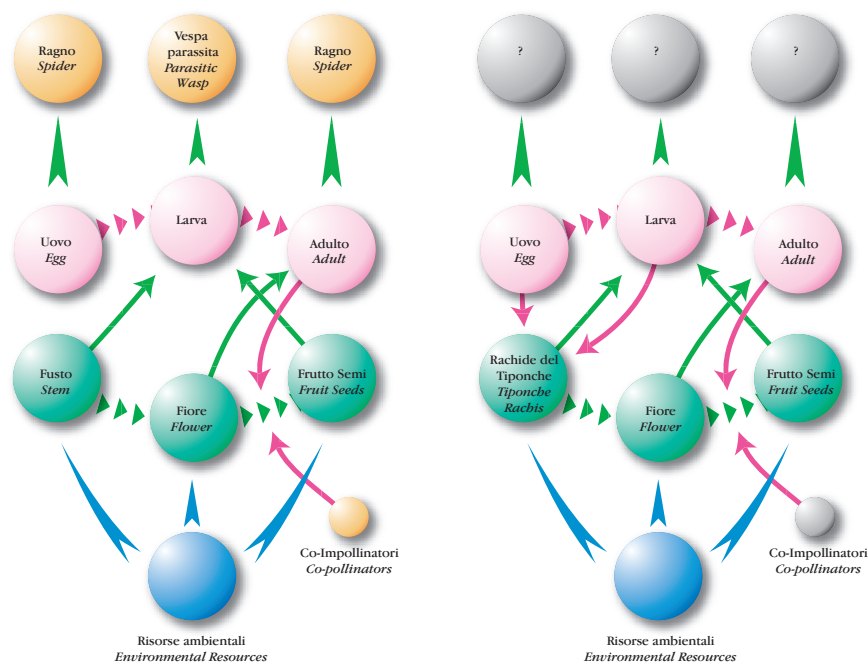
Ragno
*Spider*

Vespa parassita
*Parasitic Wasp*

Ragno
*Spider*

Uovo
*Egg*

Larva

Adulto
*Adult*

Fusto
*Stem*

Fiore
*Flower*

Frutto Semi
*Fruit Seeds*

Co-Impollinatori
*Co-pollinators*

Risorse ambientali
*Environmental Resources*

?

?

?

Uovo
*Egg*

Larva

Adulto
*Adult*

Rachide del Tiponche
*Tiponche Rachis*

Fiore
*Flower*

Frutto Semi
*Fruit Seeds*

Co-Impollinatori
*Co-pollinators*

Risorse ambientali
*Environmental Resources*